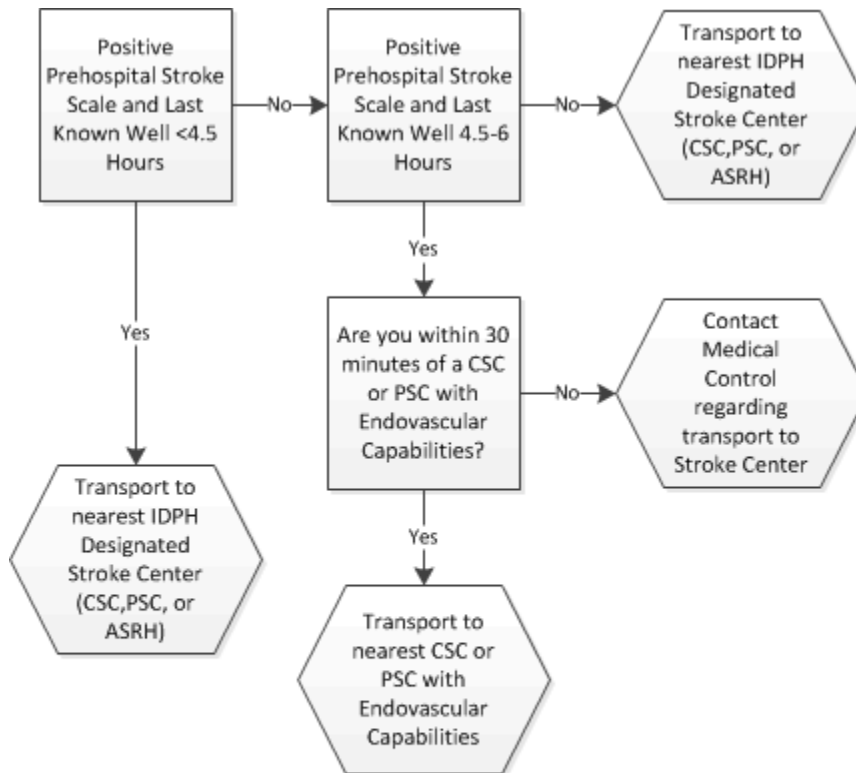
Positive Prehospital Stroke Scale and Last Known Well <4.5 Hours

No

Positive Prehospital Stroke Scale and Last Known Well 4.5-6 Hours

No

Transport to nearest IDPH Designated Stroke Center (CSC,PSC, or ASRH)

Yes

Yes

Are you within 30 minutes of a CSC or PSC with Endovascular Capabilities?

No

Contact Medical Control regarding transport to Stroke Center

Transport to nearest IDPH Designated Stroke Center (CSC,PSC, or ASRH)

Yes

Transport to nearest CSC or PSC with Endovascular Capabilities